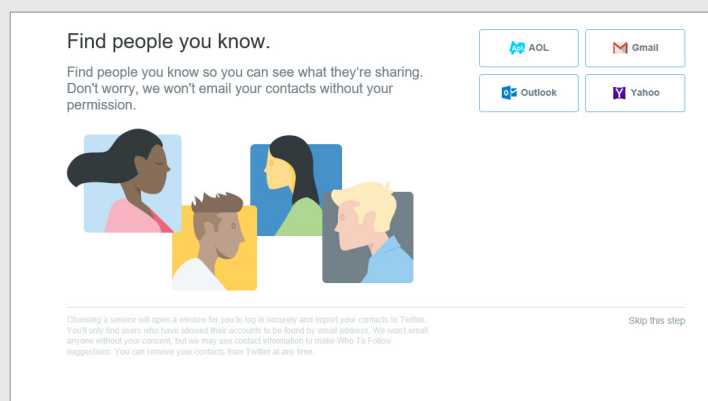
Find people you know.

Find people you know so you can see what they're sharing. Don't worry, we won't email your contacts without your permission.

AOL
Gmail
Outlook
Yahoo

Choosing a service will open a window for you to log in securely and import your contacts to Twitter. You'll only find users who have allowed their accounts to be found by email address. We won't email anyone without your consent, but we may use contact information to make Who To Follow suggestions. You can remove your contacts from Twitter at any time.

Skip this step